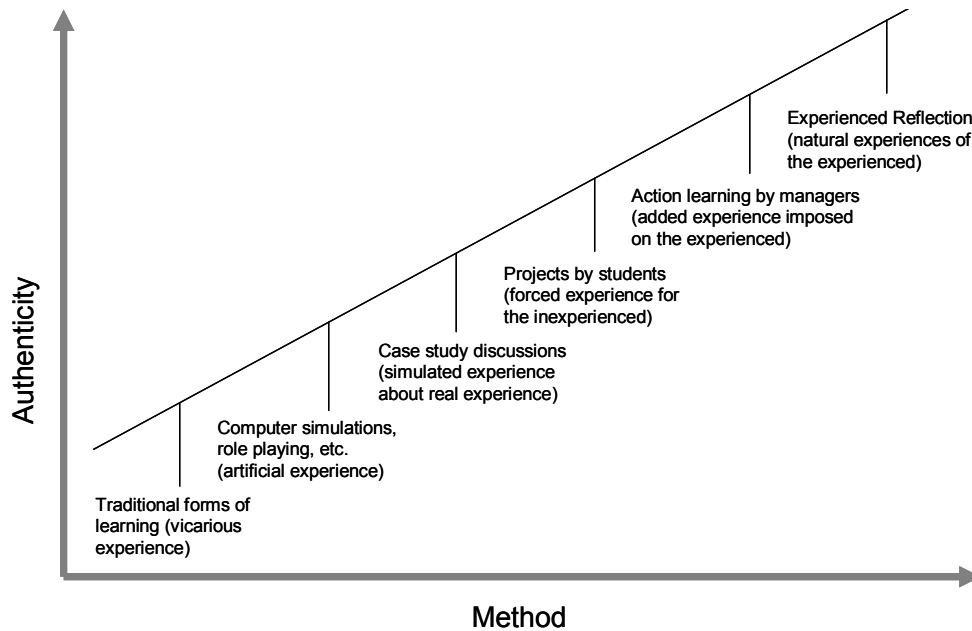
Authenticity

Experienced Reflection (natural experiences of the experienced)

Action learning by managers (added experience imposed on the experienced)

Projects by students (forced experience for the inexperienced)

Case study discussions (simulated experience about real experience)

Computer simulations, role playing, etc. (artificial experience)

Traditional forms of learning (vicarious experience)

Method